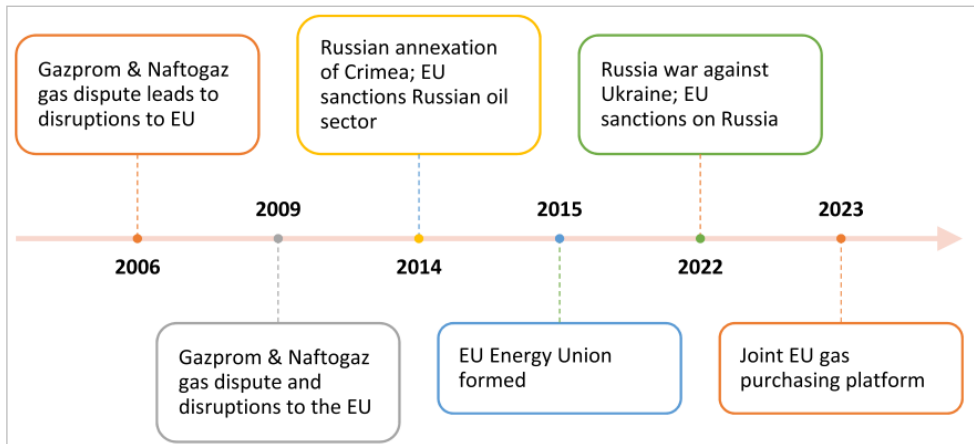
Gazprom & Naftogaz gas dispute leads to disruptions to EU

Russian annexation of Crimea; EU sanctions Russian oil sector

Russia war against Ukraine; EU sanctions on Russia

2009

2015

2023

2006

2014

2022

Gazprom & Naftogaz gas dispute and disruptions to the EU

EU Energy Union formed

Joint EU gas purchasing platform